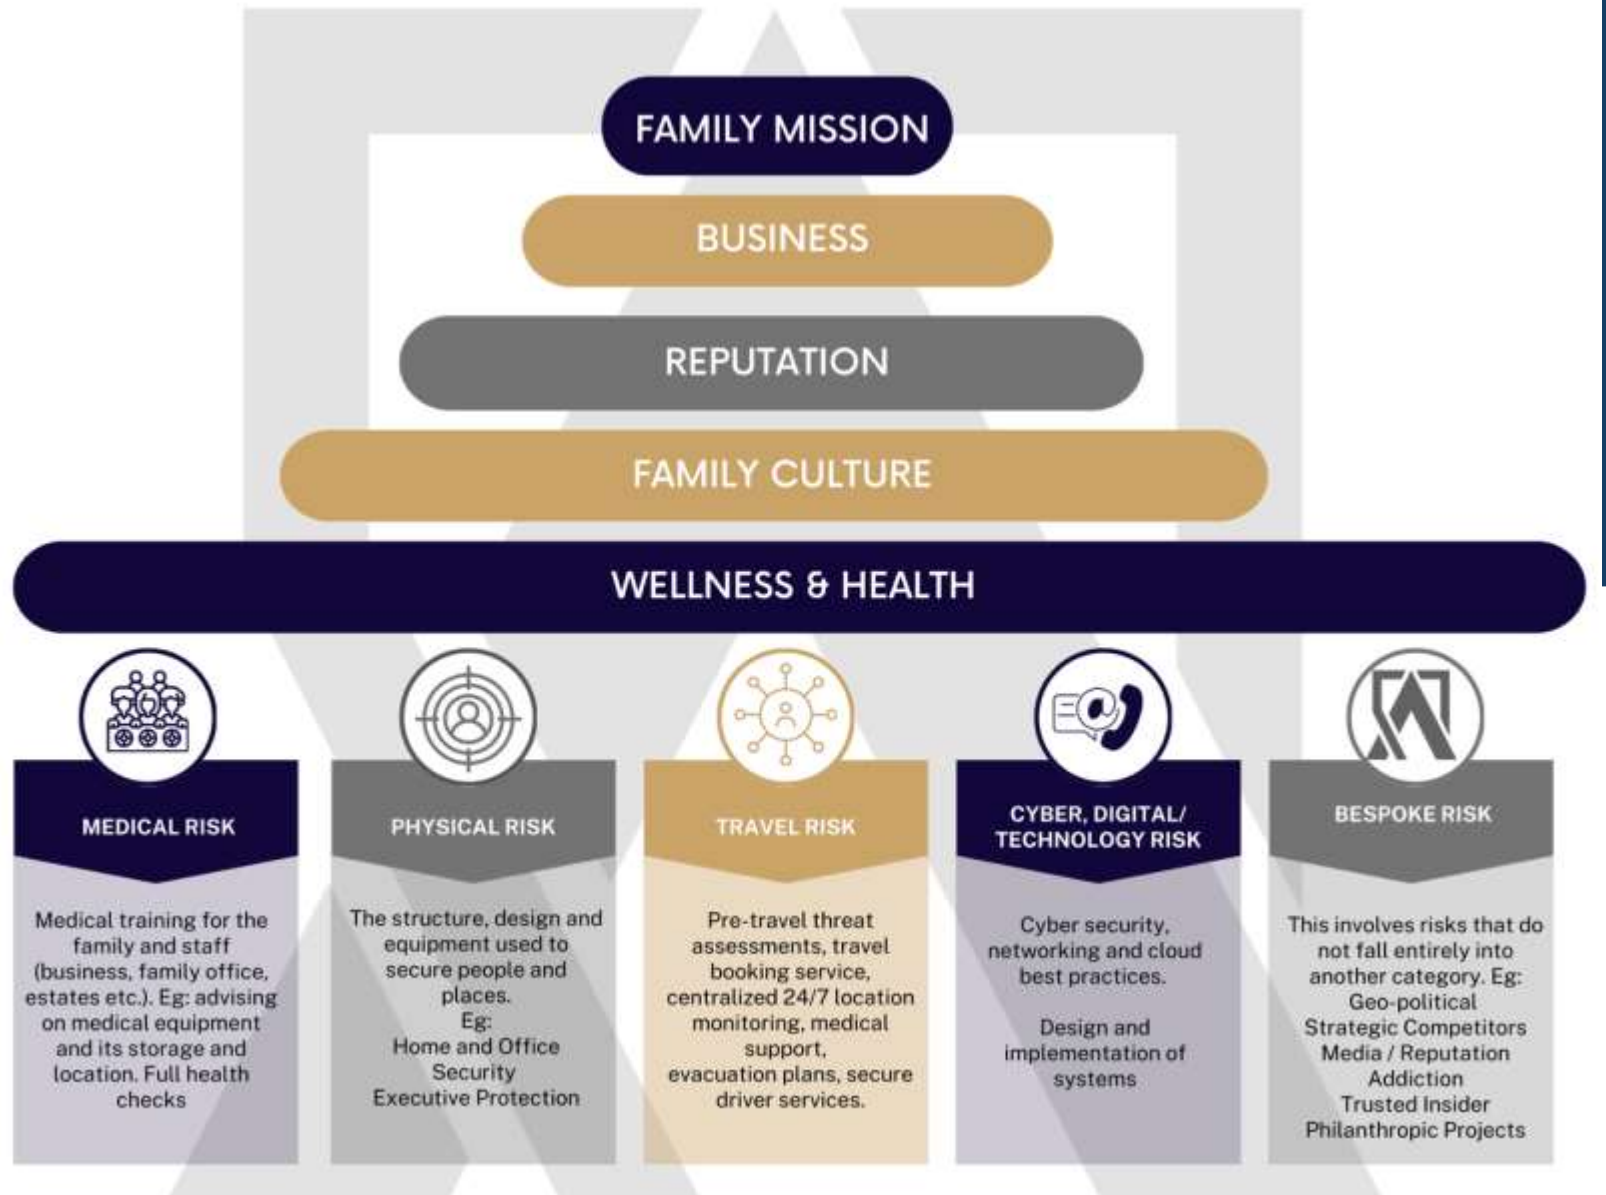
FAMILY MISSION

BUSINESS

REPUTATION

FAMILY CULTURE

WELLNESS & HEALTH

MEDICAL RISK

Medical training for the family and staff (business, family office, estates etc.). Eg: advising on medical equipment and its storage and location. Full health checks

PHYSICAL RISK

The structure, design and equipment used to secure people and places.
Eg:
Home and Office Security
Executive Protection

TRAVEL RISK

Pre-travel threat assessments, travel booking service, centralized 24/7 location monitoring, medical support, evacuation plans, secure driver services.

CYBER, DIGITAL/ TECHNOLOGY RISK

Cyber security, networking and cloud best practices.

Design and implementation of systems

BESPOKE RISK

This involves risks that do not fall entirely into another category. Eg:
Geo-political
Strategic Competitors
Media / Reputation
Addiction
Trusted Insider
Philanthropic Projects